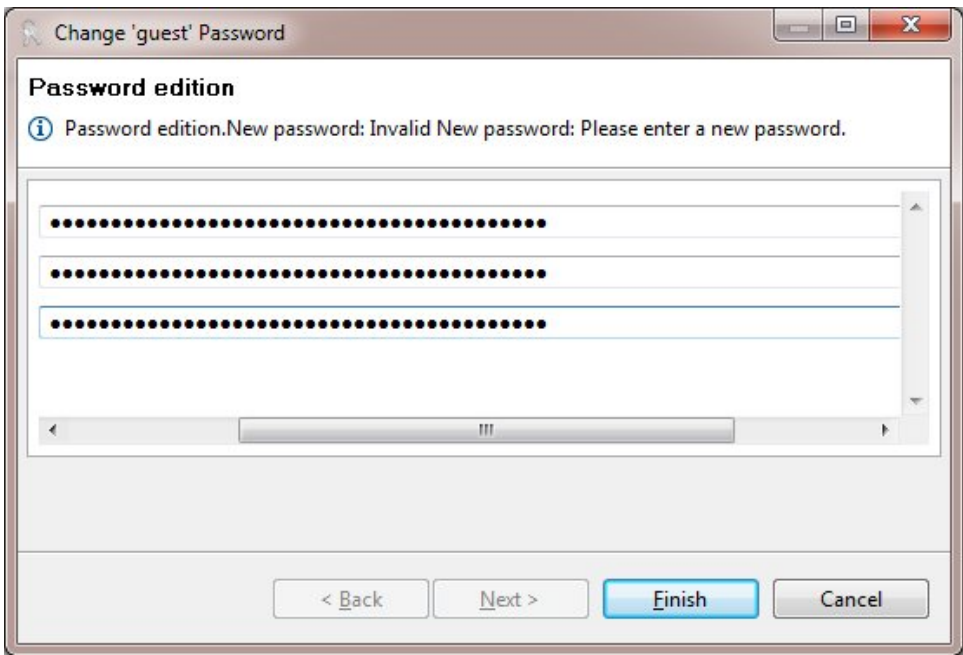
Change 'guest' Password

Password edition

Password edition.New password: Invalid New password: Please enter a new password.

•••••••••••••••••••••••••••••••••••••••

•••••••••••••••••••••••••••••••••••••••

•••••••••••••••••••••••••••••••••••••••

< Back Next > Finish Cancel